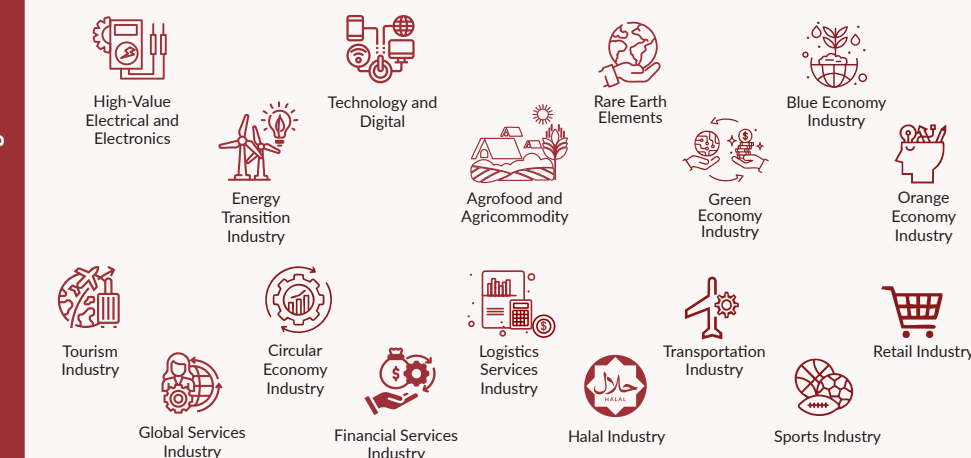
High-Value Electrical and Electronics

Technology and Digital

Rare Earth Elements

Blue Economy Industry

Energy Transition Industry

Agrofood and Agricommodity

Green Economy Industry

Orange Economy Industry

Tourism Industry

Circular Economy Industry

Logistics Services Industry

Transportation Industry

Retail Industry

Global Services Industry

Financial Services Industry

حلال
HALAL

Halal Industry

Sports Industry